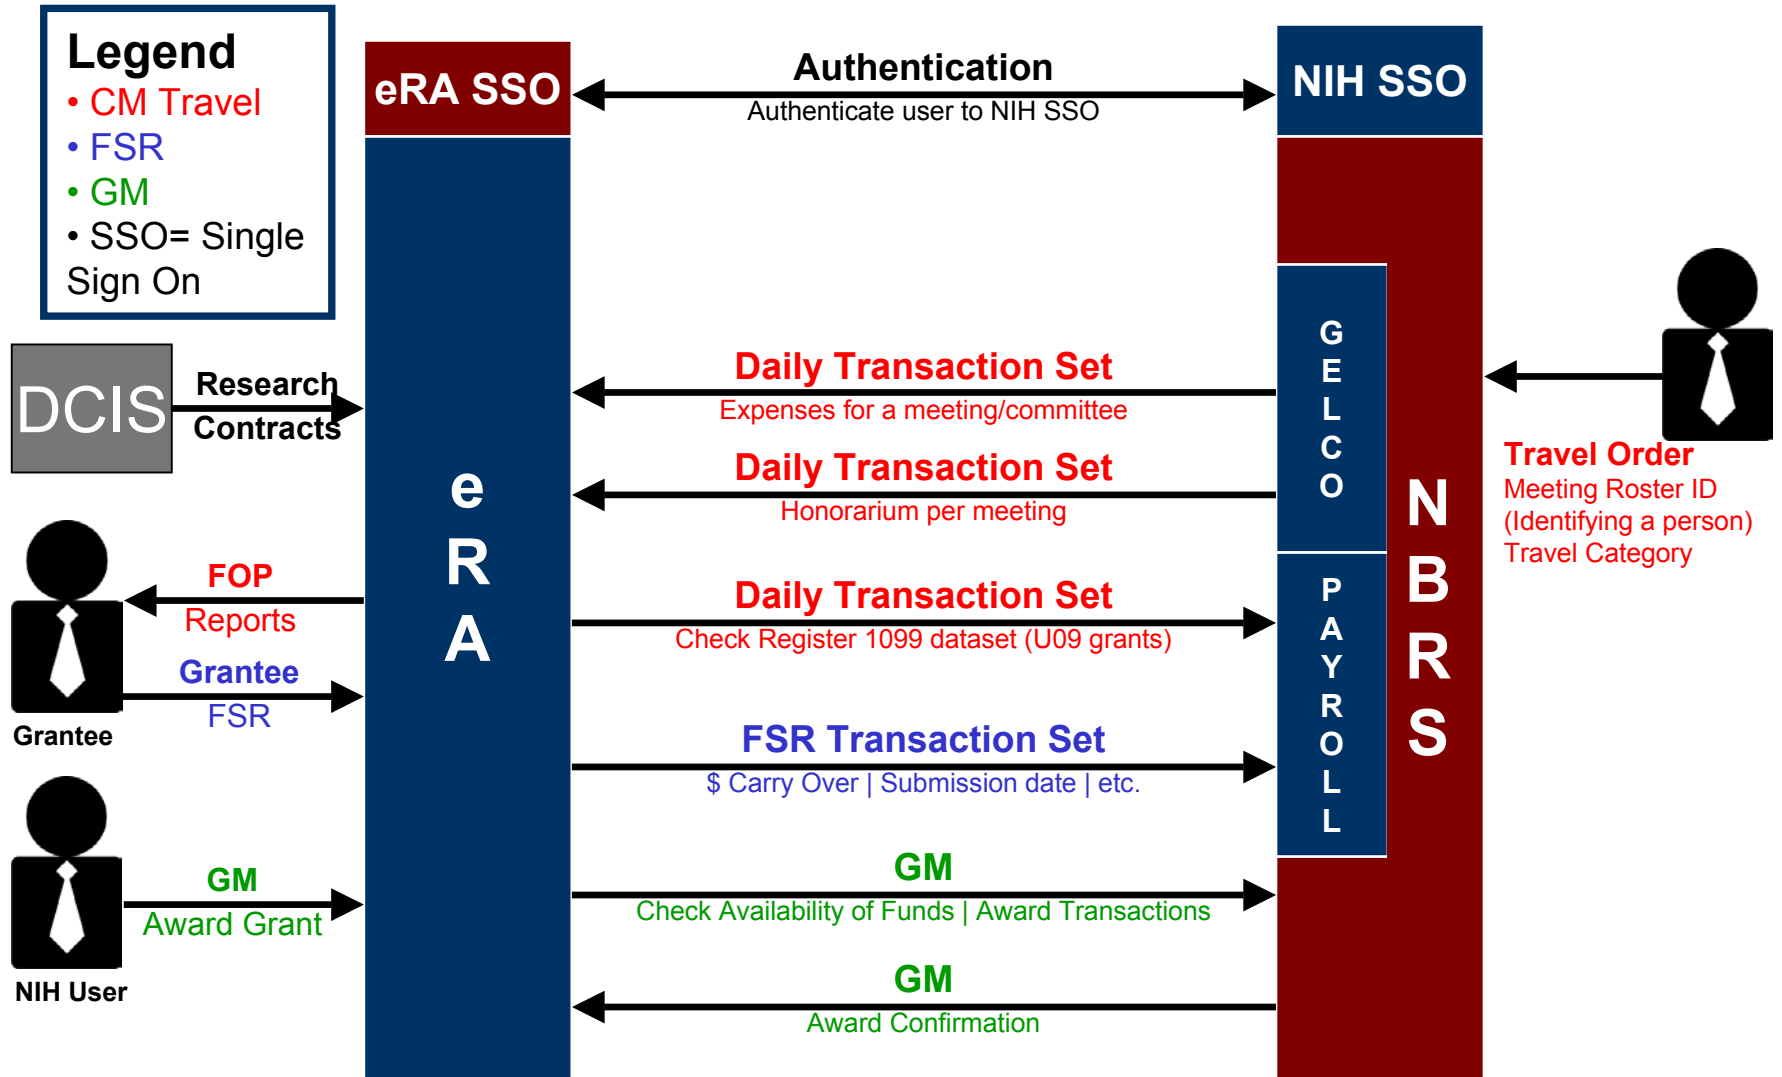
Legend
• CM Travel
• FSR
• GM
• SSO= Single Sign On

eRA SSO

Authentication
Authenticate user to NIH SSO

NIH SSO

DCIS

Research Contracts

e
R
A

Daily Transaction Set
Expenses for a meeting/committee

Daily Transaction Set
Honorarium per meeting

Daily Transaction Set
Check Register 1099 dataset (U09 grants)

FSR Transaction Set
$ Carry Over | Submission date | etc.

GM
Check Availability of Funds | Award Transactions

GM
Award Confirmation

G
E
L
C
O

P
A
Y
R
O
L
L

N
B
R
S

Travel Order
Meeting Roster ID
(Identifying a person)
Travel Category

FOP
Reports

Grantee
FSR

Grantee

GM
Award Grant

NIH User